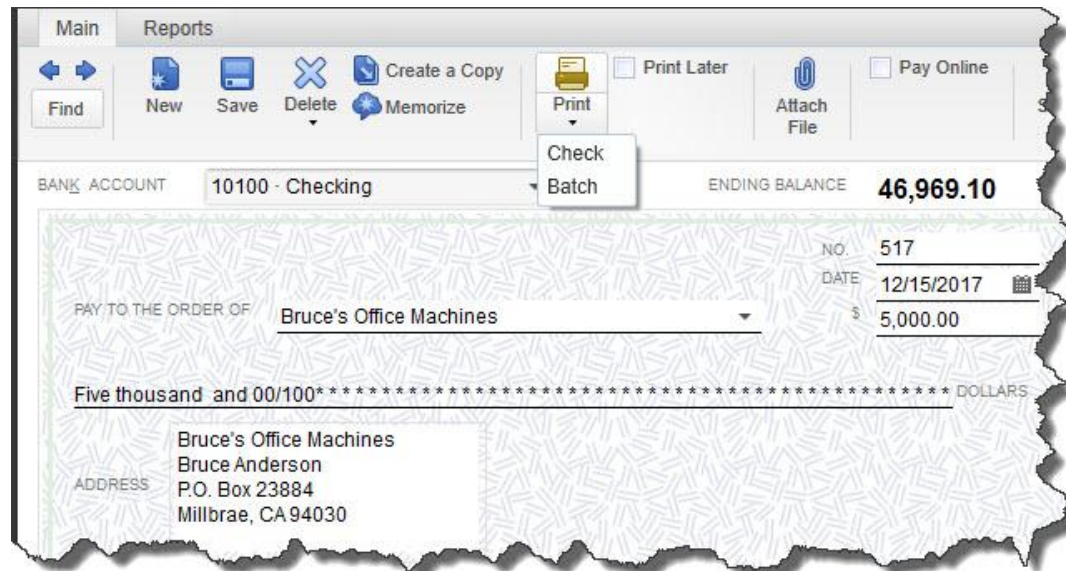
Main Reports

Find New Save Delete Create a Copy Memorize Print Print Later Attach File Pay Online

Check
Batch

BANK ACCOUNT 10100 · Checking ENDING BALANCE 46,969.10

NO. 517
DATE 12/15/2017

PAY TO THE ORDER OF Bruce's Office Machines $ 5,000.00

Five thousand and 00/100*********************************************** DOLLARS

ADDRESS
Bruce's Office Machines
Bruce Anderson
P.O. Box 23884
Millbrae, CA 94030